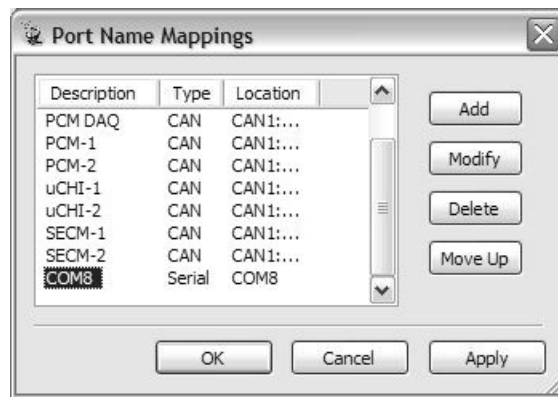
Port Name Mappings

| Description | Type | Location |
|---|---|---|
| PCM DAQ | CAN | CAN1:... |
| PCM-1 | CAN | CAN1:... |
| PCM-2 | CAN | CAN1:... |
| uCHI-1 | CAN | CAN1:... |
| uCHI-2 | CAN | CAN1:... |
| SECM-1 | CAN | CAN1:... |
| SECM-2 | CAN | CAN1:... |
| COM8 | Serial | COM8 |

Add
Modify
Delete
Move Up

OK
Cancel
Apply